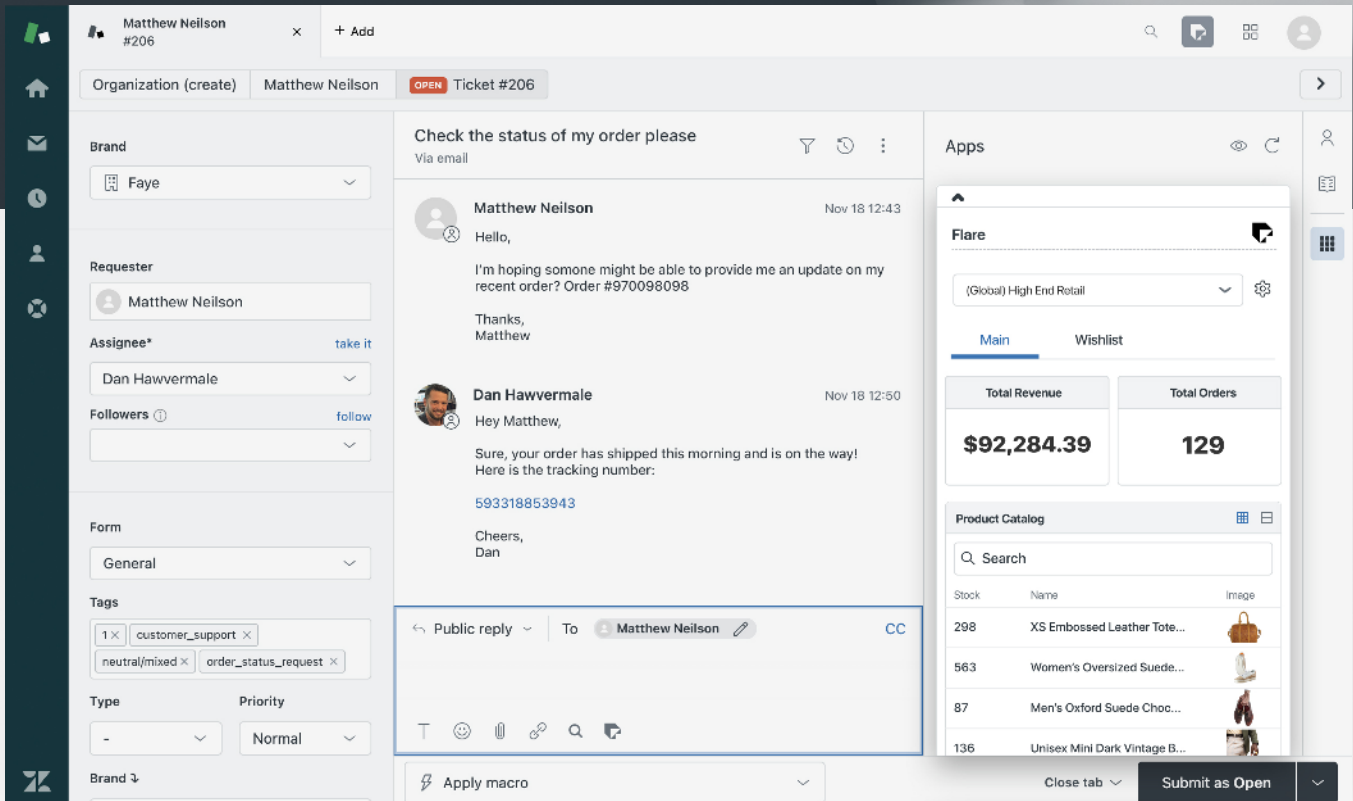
Matthew Neilson #206
+ Add

Organization (create) | Matthew Neilson | OPEN Ticket #206

Brand
Faye

Requester
Matthew Neilson

Assignee* take it
Dan Hawvermale

Followers follow

Form
General

Tags
1 × customer_support × neutral/mixed × order_status_request ×

Type
-

Priority
Normal

Brand

Check the status of my order please
Via email

Matthew Neilson Nov 18 12:43
Hello,

I'm hoping somone might be able to provide me an update on my recent order? Order #970098098

Thanks,
Matthew

Dan Hawvermale Nov 18 12:50
Hey Matthew,

Sure, your order has shipped this morning and is on the way! Here is the tracking number:

593318853943

Cheers,
Dan

Public reply To Matthew Neilson CC

Apply macro

Apps

Flare

(Global) High End Retail

Main Wishlist

| Total Revenue | Total Orders |
|---|---|
| $92,284.39 | 129 |

Product Catalog

Search

| Stock | Name | Image |
|---|---|---|
| 298 | XS Embossed Leather Tote... | |
| 563 | Women's Oversized Suede... | |
| 87 | Men's Oxford Suede Choc... | |
| 136 | Unisex Mini Dark Vintage B... | |

Close tab
Submit as Open